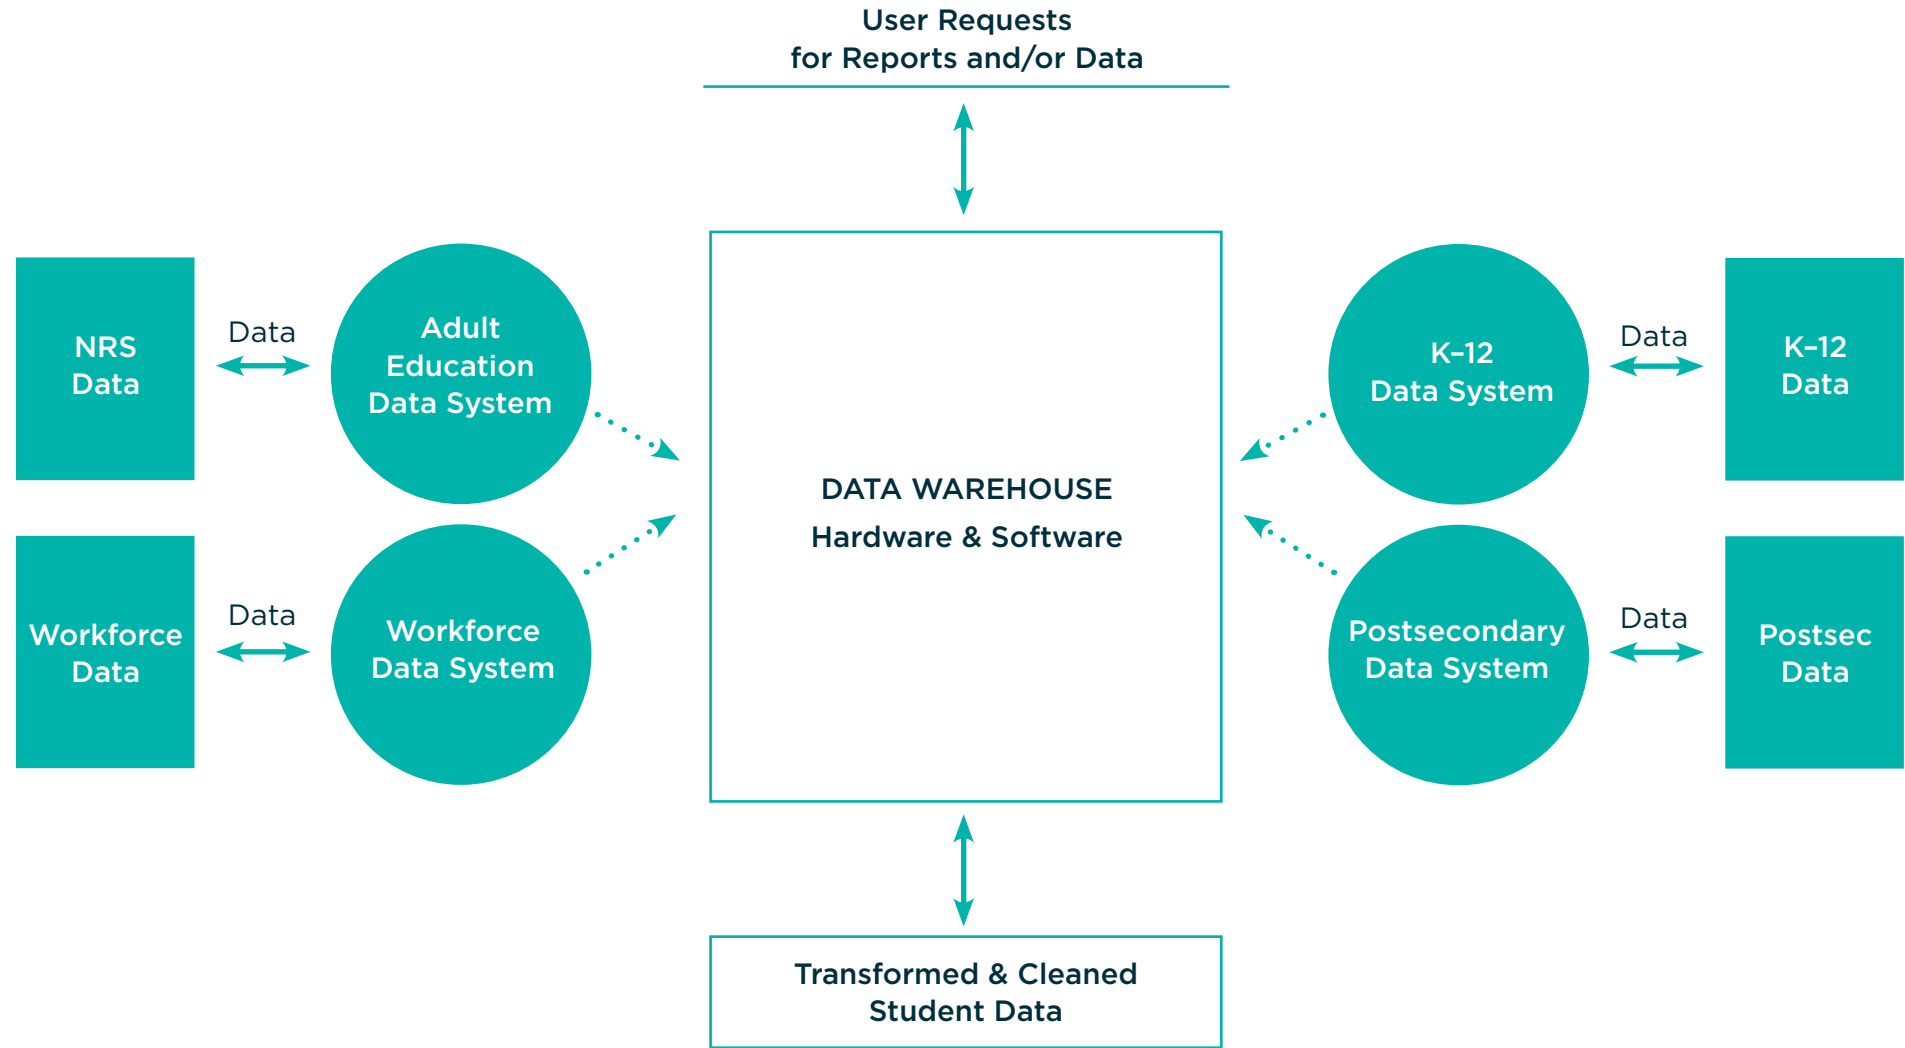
User Requests
for Reports and/or Data

NRS
Data

Data

Adult
Education
Data System

K–12
Data System

Data

K–12
Data

DATA WAREHOUSE
Hardware & Software

Workforce
Data

Data

Workforce
Data System

Postsecondary
Data System

Data

Postsec
Data

Transformed & Cleaned
Student Data